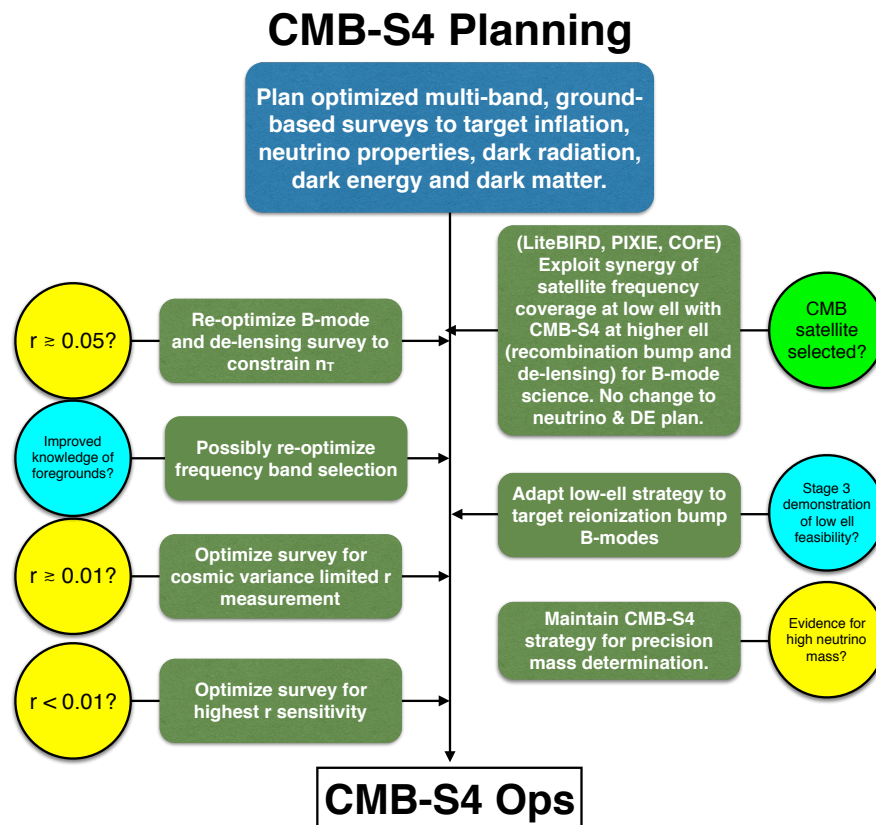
CMB-S4 Planning

Plan optimized multi-band, ground-based surveys to target inflation, neutrino properties, dark radiation, dark energy and dark matter.

$r \gtrsim 0.05$?

Re-optimize B-mode and de-lensing survey to constrain $n_T$

(LiteBIRD, PIXIE, COrE) Exploit synergy of satellite frequency coverage at low ell with CMB-S4 at higher ell (recombination bump and de-lensing) for B-mode science. No change to neutrino & DE plan.

CMB satellite selected?

Improved knowledge of foregrounds?

Possibly re-optimize frequency band selection

Adapt low-ell strategy to target reionization bump B-modes

Stage 3 demonstration of low ell feasibility?

$r \gtrsim 0.01$?

Optimize survey for cosmic variance limited r measurement

Maintain CMB-S4 strategy for precision mass determination.

Evidence for high neutrino mass?

$r < 0.01$?

Optimize survey for highest r sensitivity

CMB-S4 Ops